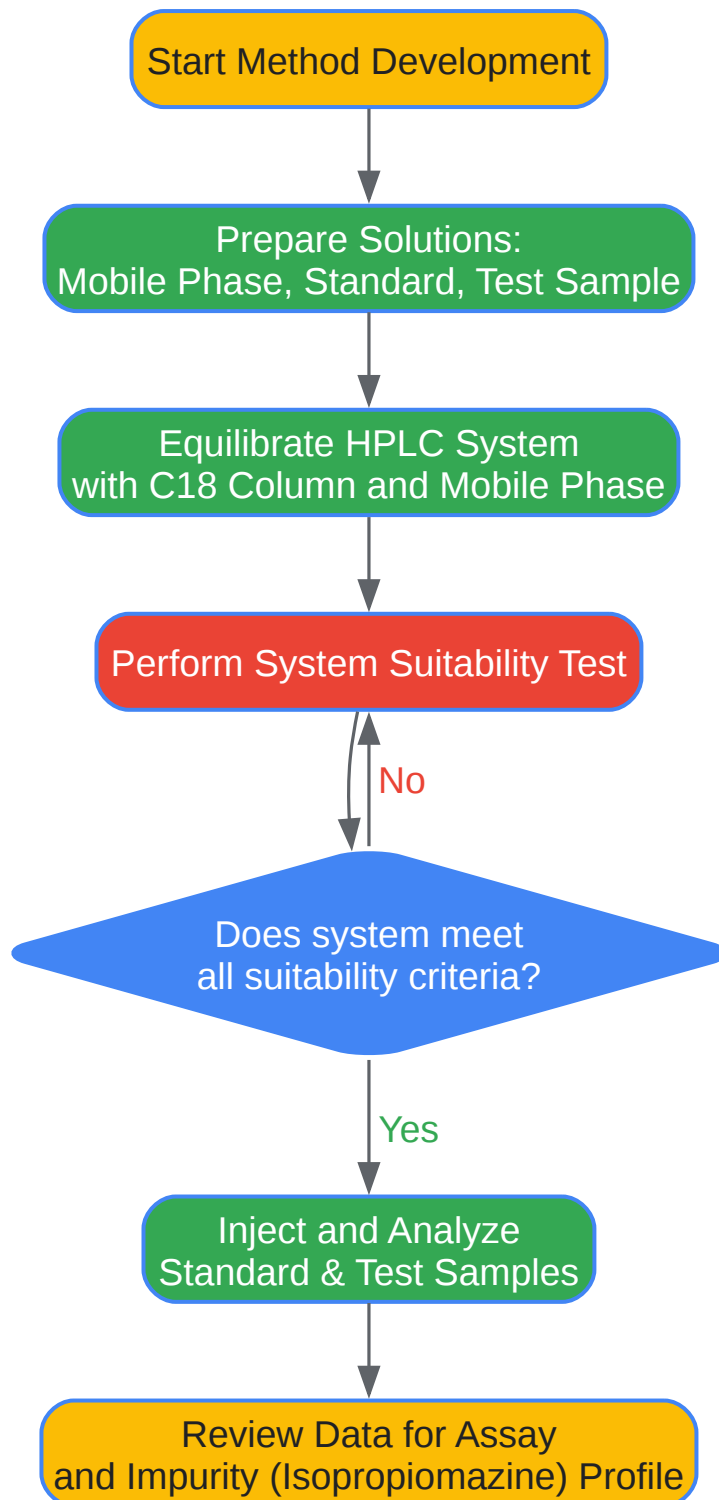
Start Method Development

Prepare Solutions:
Mobile Phase, Standard, Test Sample

Equilibrate HPLC System
with C18 Column and Mobile Phase

Perform System Suitability Test

No

Does system meet
all suitability criteria?

Yes

Inject and Analyze
Standard & Test Samples

Review Data for Assay
and Impurity (Isopropiomazine) Profile